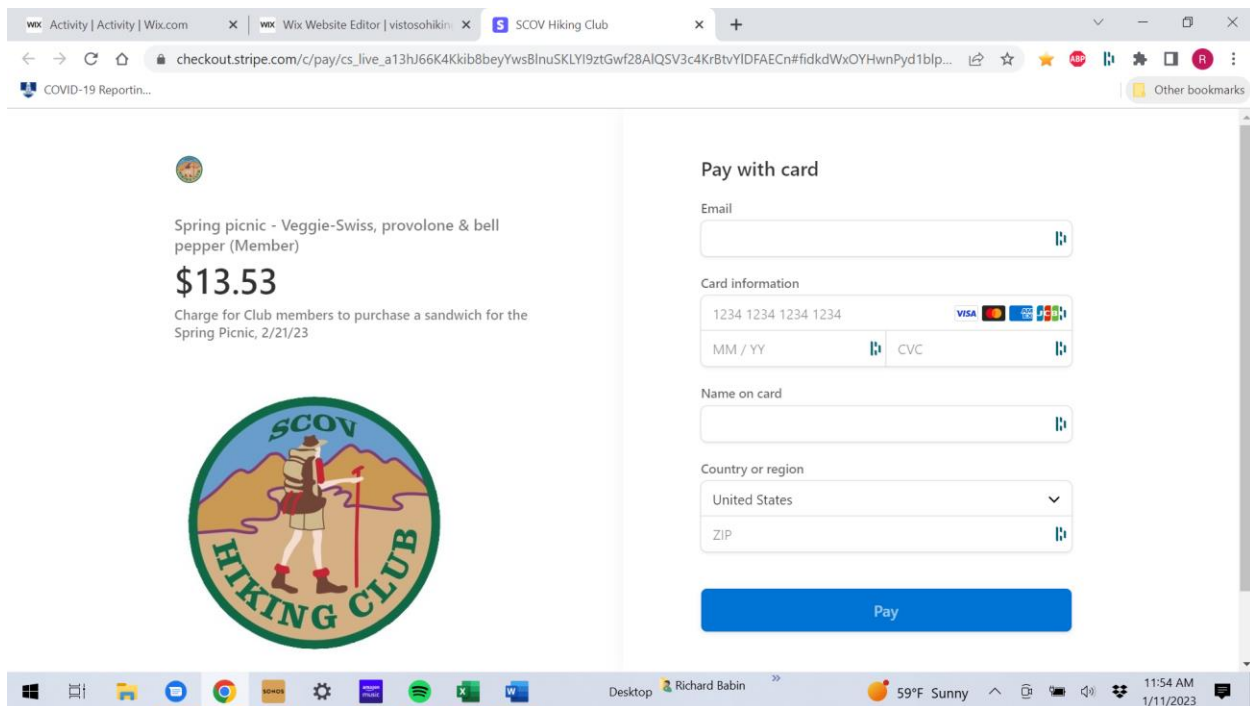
WIX Activity | Activity | Wix.com ×
WIX Wix Website Editor | vistosohikin ×
S SCOV Hiking Club ×
+

checkout.stripe.com/c/pay/cs_live_a13hJ66K4Kkib8beyYwsBlnuSKLYI9ztGwf28AlQSV3c4KrBtvYIDFAECn#fidkdWxOYHwnPyd1blp...

COVID-19 Reportin...
Other bookmarks

Spring picnic - Veggie-Swiss, provolone & bell pepper (Member)

$13.53

Charge for Club members to purchase a sandwich for the Spring Picnic, 2/21/23

SCOV
HIKING CLUB

Pay with card

Email

Card information

1234 1234 1234 1234

MM / YY

CVC

Name on card

Country or region

United States

ZIP

Pay

Desktop Richard Babin

59°F Sunny

11:54 AM
1/11/2023